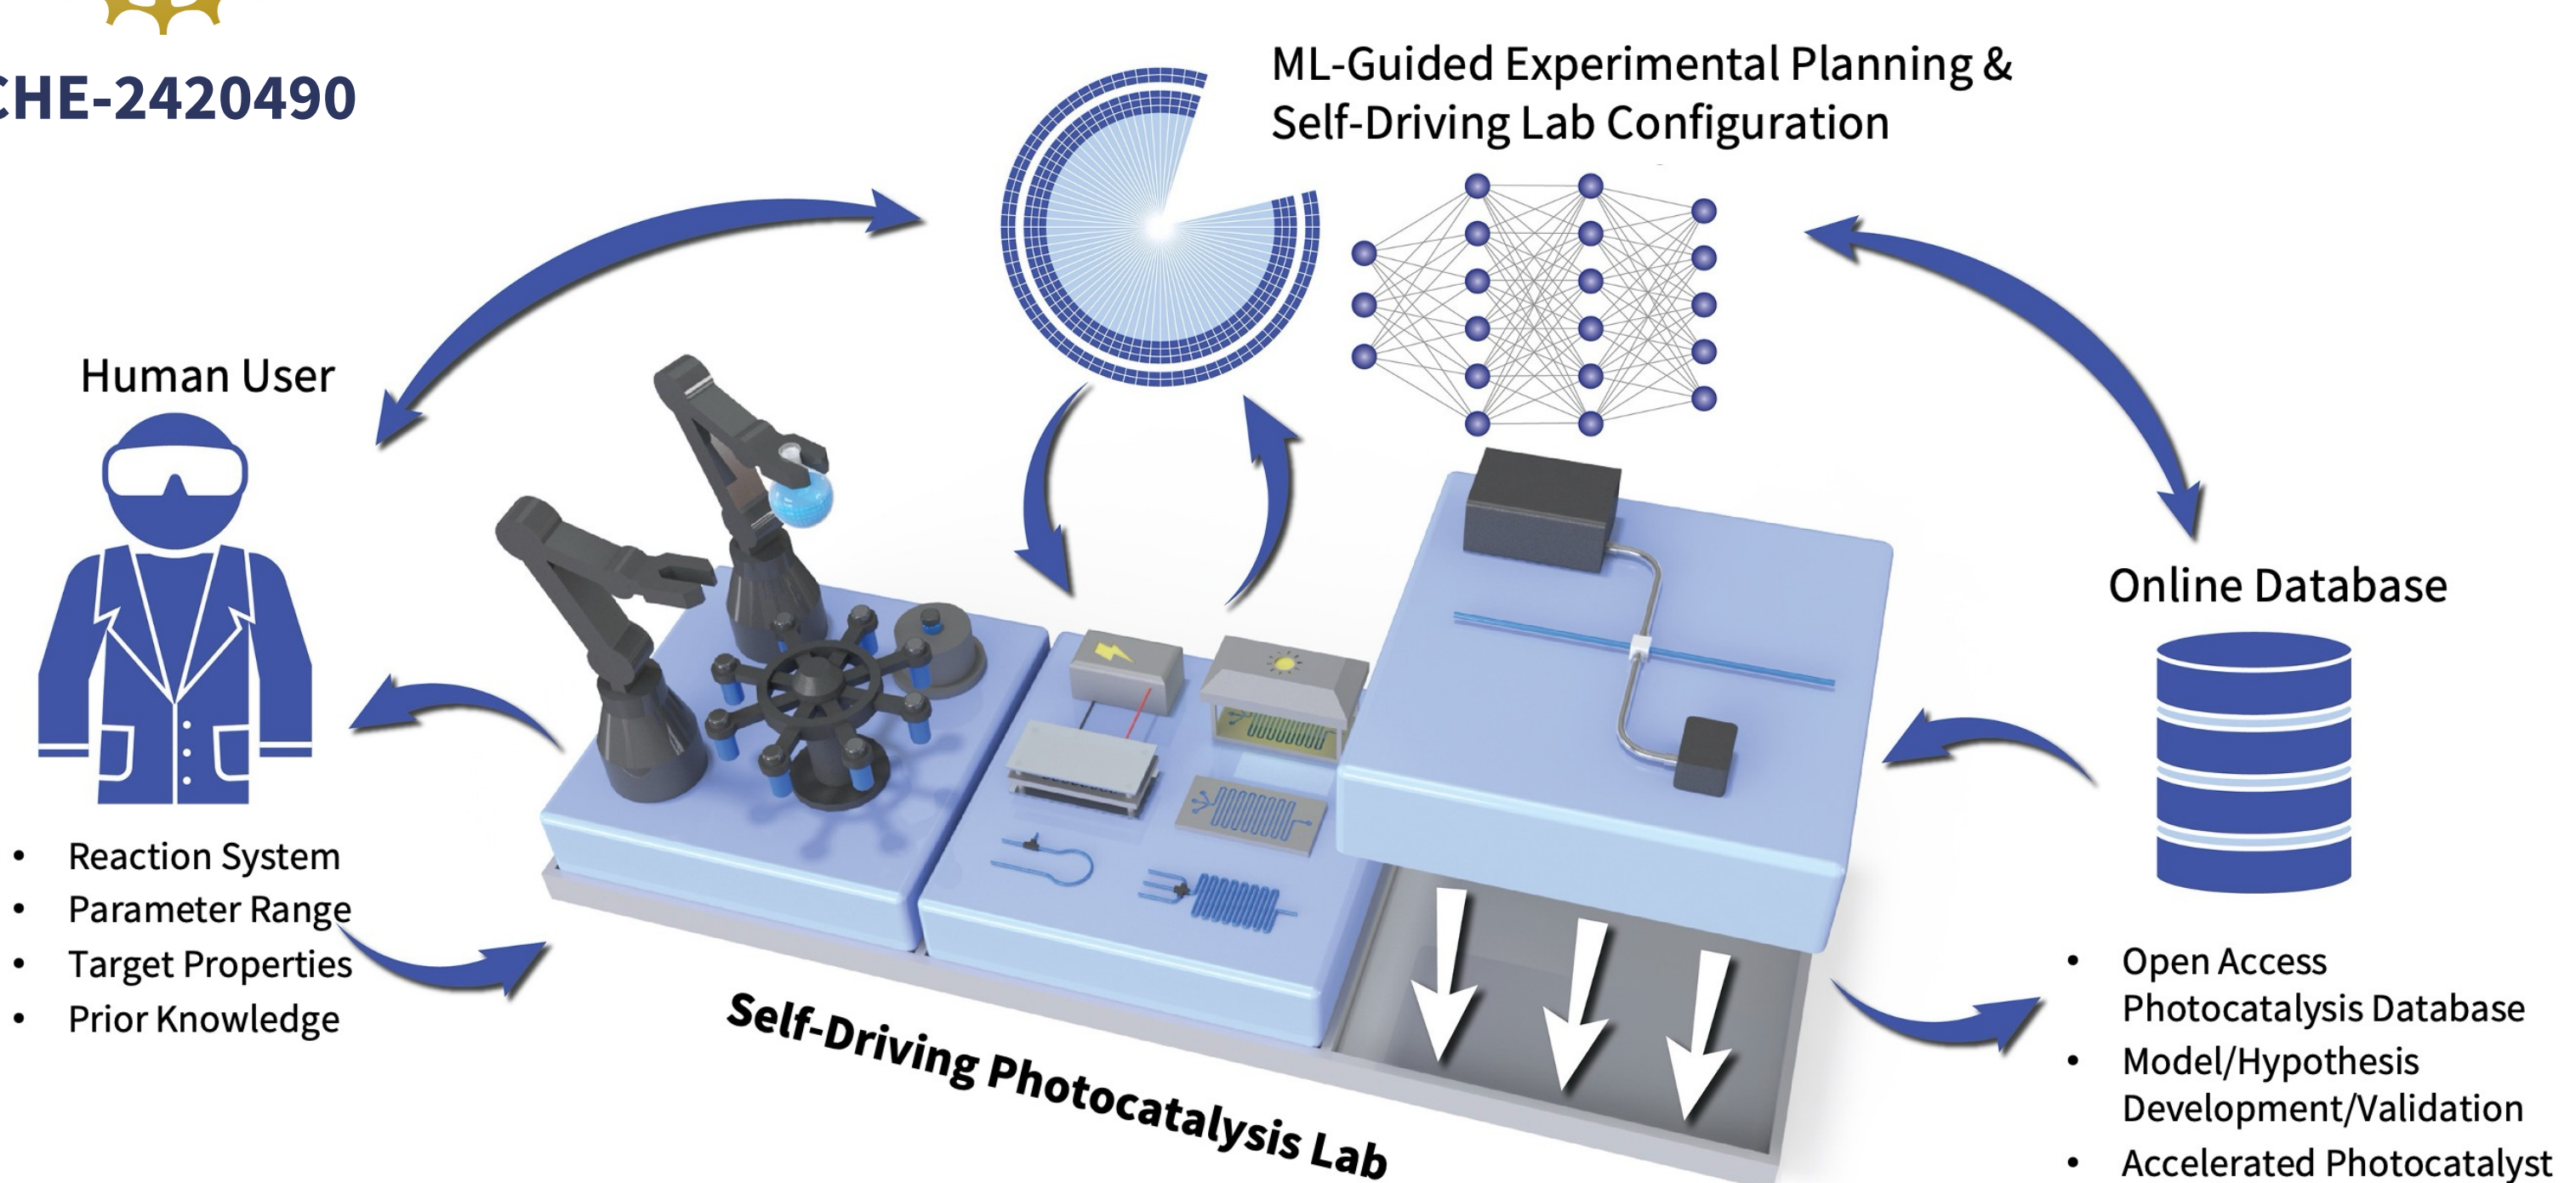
CHE-2420490

ML-Guided Experimental Planning & Self-Driving Lab Configuration

Human User

- Reaction System
- Parameter Range
- Target Properties
- Prior Knowledge

Online Database

- Open Access Photocatalysis Database
- Model/Hypothesis Development/Validation
- Accelerated Photocatalyst

Self-Driving Photocatalysis Lab